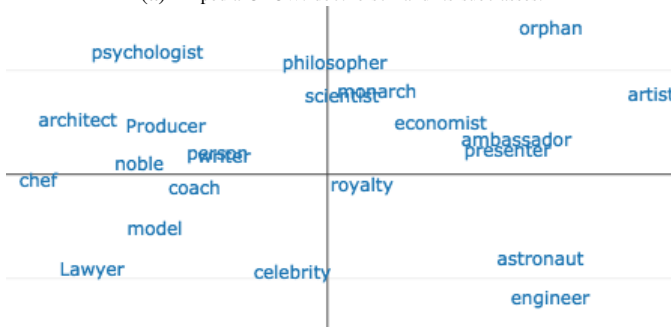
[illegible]

orphan

psychologist

philosopher

scientist monarch

artist

architect Producer

economist

ambassador presenter

noble person writer

chef

coach

royalty

model

Lawyer

celebrity

astronaut

engineer